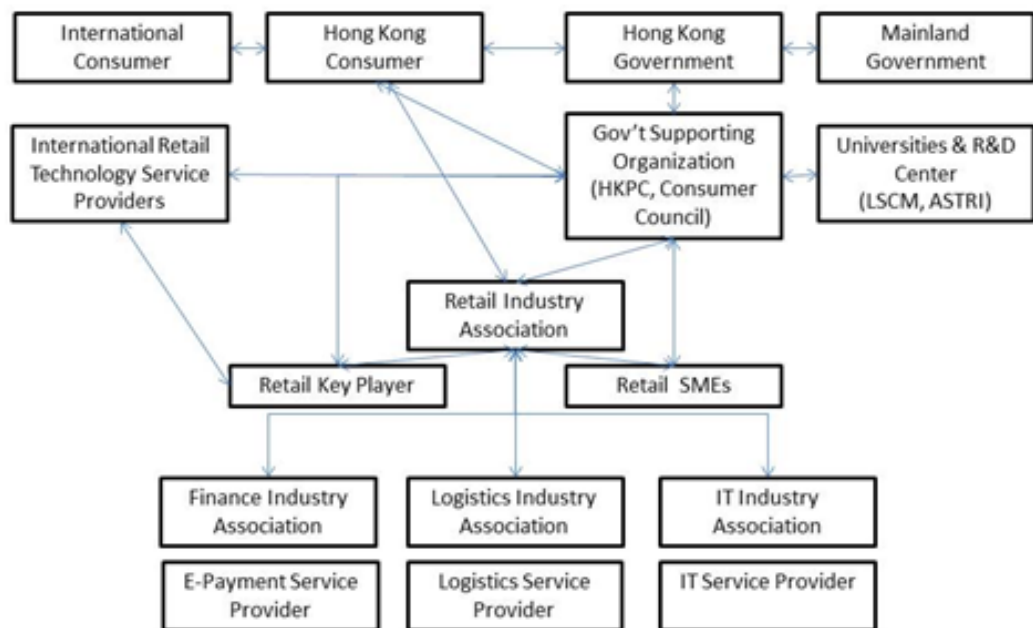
International Consumer

Hong Kong Consumer

Hong Kong Government

Mainland Government

International Retail Technology Service Providers

Gov't Supporting Organization (HKPC, Consumer Council)

Universities & R&D Center (LSCM, ASTRI)

Retail Industry Association

Retail Key Player

Retail SMEs

Finance Industry Association

Logistics Industry Association

IT Industry Association

E-Payment Service Provider

Logistics Service Provider

IT Service Provider